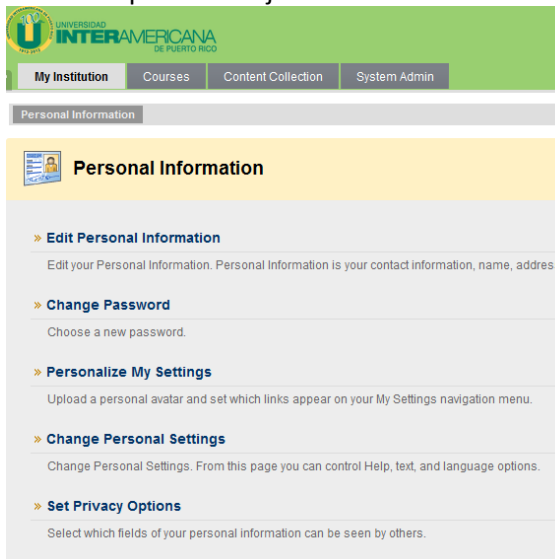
UNIVERSIDAD INTERAMERICANA DE PUERTO RICO

My Institution | Courses | Content Collection | System Admin

Personal Information

Personal Information

» Edit Personal Information
Edit your Personal Information. Personal Information is your contact information, name, addres

» Change Password
Choose a new password.

» Personalize My Settings
Upload a personal avatar and set which links appear on your My Settings navigation menu.

» Change Personal Settings
Change Personal Settings. From this page you can control Help, text, and language options.

» Set Privacy Options
Select which fields of your personal information can be seen by others.